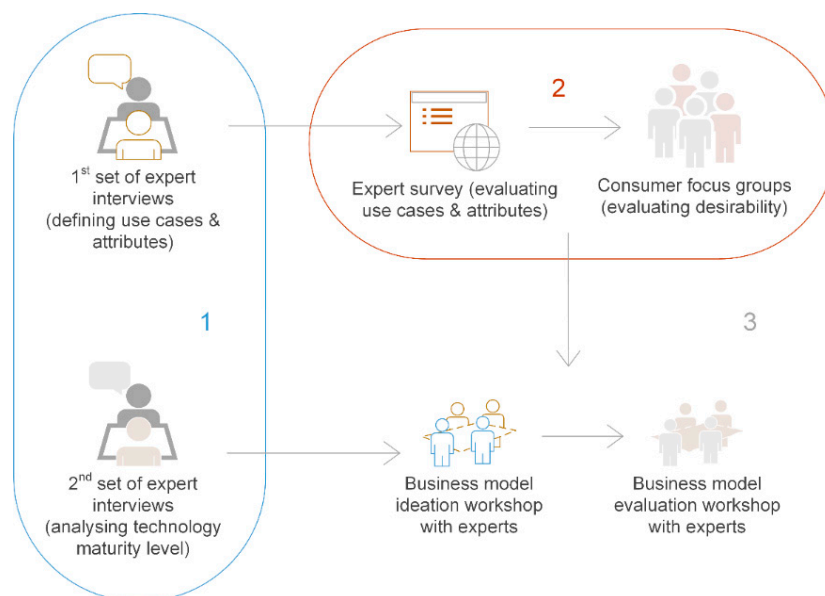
$1^{st}$ set of expert interviews (defining use cases & attributes)

2

Expert survey (evaluating use cases & attributes)

Consumer focus groups (evaluating desirability)

1

3

$2^{nd}$ set of expert interviews (analysing technology maturity level)

Business model ideation workshop with experts

Business model evaluation workshop with experts